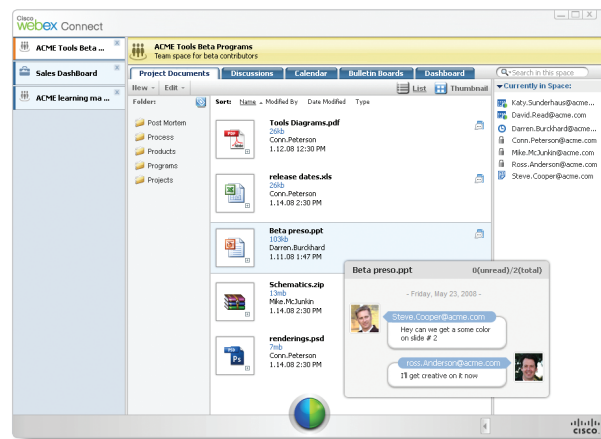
Cisco webex Connect

ACME Tools Beta ...

Sales DashBoard

ACME learning ma ...

ACME Tools Beta Programs
Team space for beta contributors

Project Documents | Discussions | Calendar | Bulletin Boards | Dashboard

Search in this space

New | Edit | List | Thumbnail

Folder:

Post Mortem
Process
Products
Programs
Projects

Sort: Name Modified By Date Modified Type

Tools Diagrams.pdf
26kb
Conn.Peterson
1.12.08 12:30 PM

release dates.xls
26kb
Conn.Peterson
1.14.08 2:30 PM

Beta preso.ppt
103kb
Darren.Burckhard
1.11.08 1:47 PM

Schematics.zip
13mb
Mike.McJunkin
1.14.08 2:30 PM

renderings.psd
7mb
Conn.Peterson
1.14.08 2:30 PM

Currently in Space:
Katy.Sunderhaus@acme.com
David.Read@acme.com
Darren.Burckhard@acme.com
Conn.Peterson@acme.com
Mike.McJunkin@acme.com
Ross.Anderson@acme.com
Steve.Cooper@acme.com

Beta preso.ppt 0(unread)/2(total)

- Friday, May 23, 2008 -

Steve.Cooper@acme.com
Hey can we get a some color on slide # 2

ross.Anderson@acme.com
I'll get creative on it now

cisco